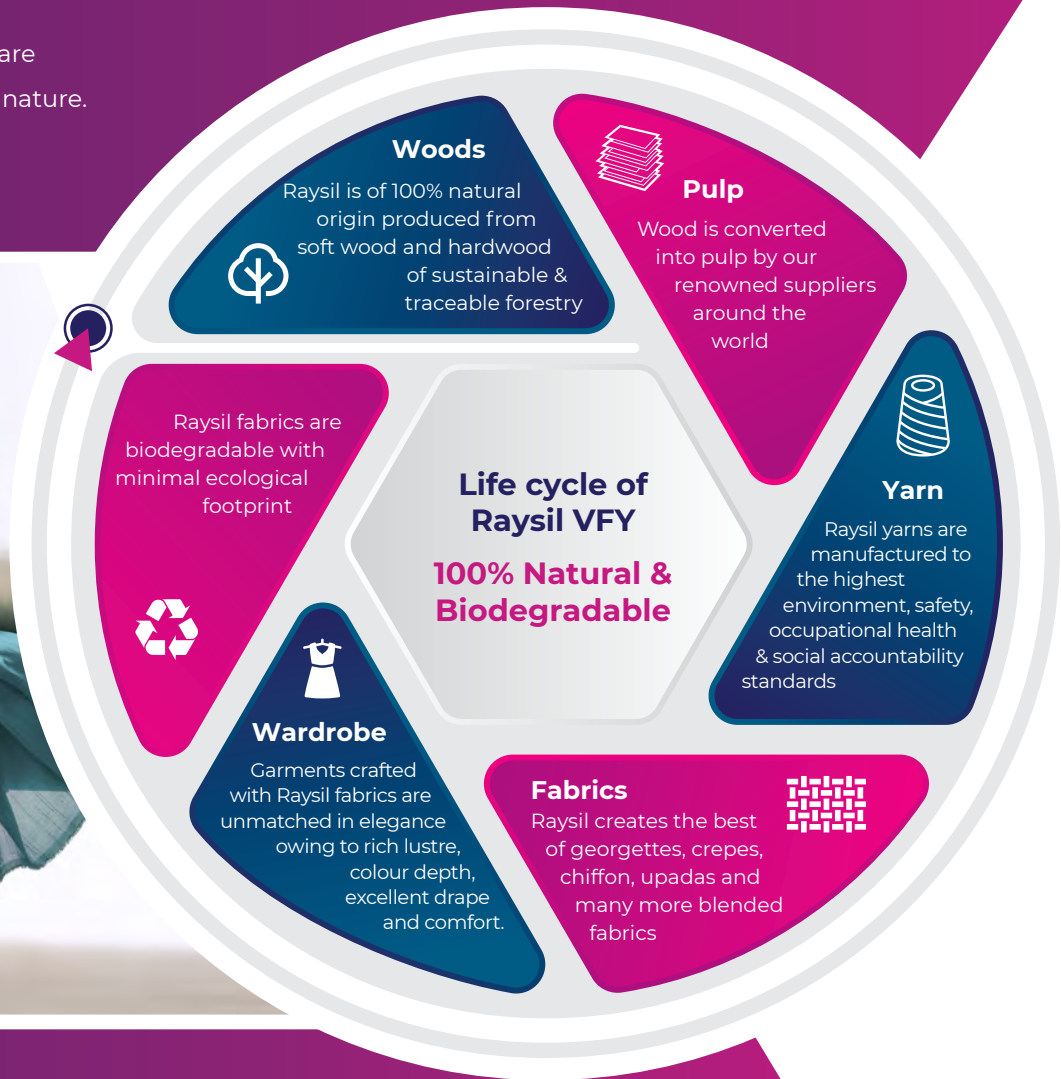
are
nature.

Woods
Raysil is of 100% natural origin produced from soft wood and hardwood of sustainable & traceable forestry

Pulp
Wood is converted into pulp by our renowned suppliers around the world

Raysil fabrics are biodegradable with minimal ecological footprint

Life cycle of Raysil VFY
100% Natural & Biodegradable

Yarn
Raysil yarns are manufactured to the highest environment, safety, occupational health & social accountability standards

Wardrobe
Garments crafted with Raysil fabrics are unmatched in elegance owing to rich lustre, colour depth, excellent drape and comfort.

Fabrics
Raysil creates the best of georgettes, crepes, chiffon, upadas and many more blended fabrics